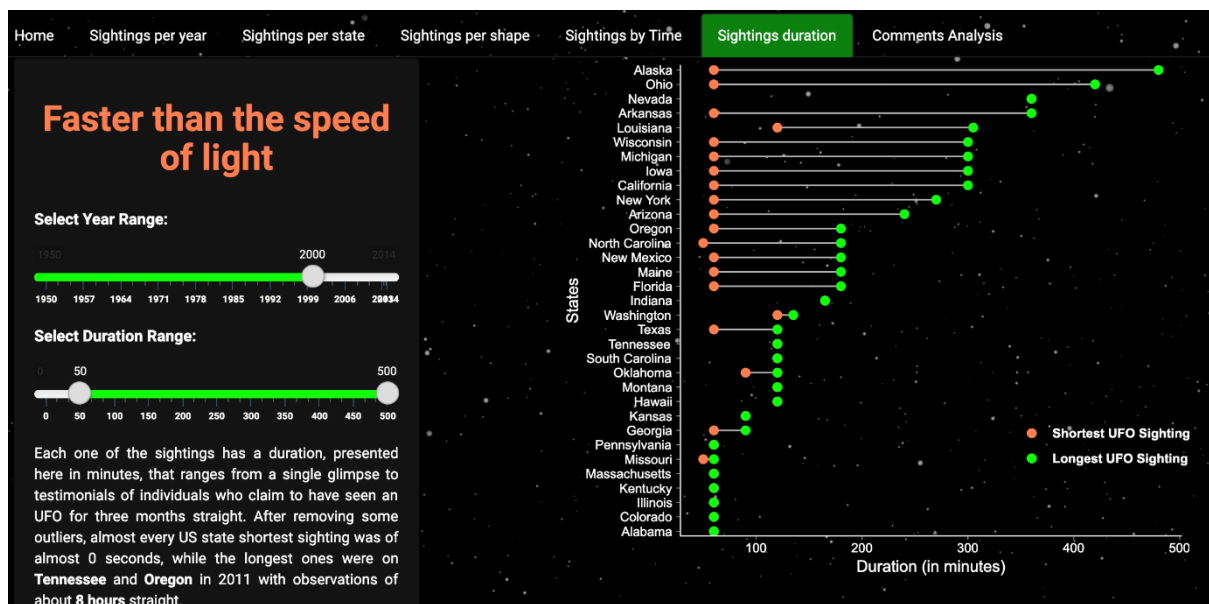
Home Sightings per year Sightings per state Sightings per shape Sightings by Time Sightings duration Comments Analysis

Faster than the speed of light

Select Year Range:

1950 2000 2014

1950 1957 1964 1971 1978 1985 1992 1999 2006 2013 2014

Select Duration Range:

0 50 500

0 50 100 150 200 250 300 350 400 450 500

Each one of the sightings has a duration, presented here in minutes, that ranges from a single glimpse to testimonials of individuals who claim to have seen an UFO for three months straight. After removing some outliers, almost every US state shortest sighting was of almost 0 seconds, while the longest ones were on **Tennessee** and **Oregon** in 2011 with observations of about **8 hours** straight.

Alaska
Ohio
Nevada
Arkansas
Louisiana
Wisconsin
Michigan
Iowa
California
New York
Arizona
Oregon
North Carolina
New Mexico
Maine
Florida
Indiana
Washington
Texas
Tennessee
South Carolina
Oklahoma
Montana
Hawaii
Kansas
Georgia
Pennsylvania
Missouri
Massachusetts
Kentucky
Illinois
Colorado
Alabama

States

100 200 300 400 500

Duration (in minutes)

Shortest UFO Sighting
Longest UFO Sighting